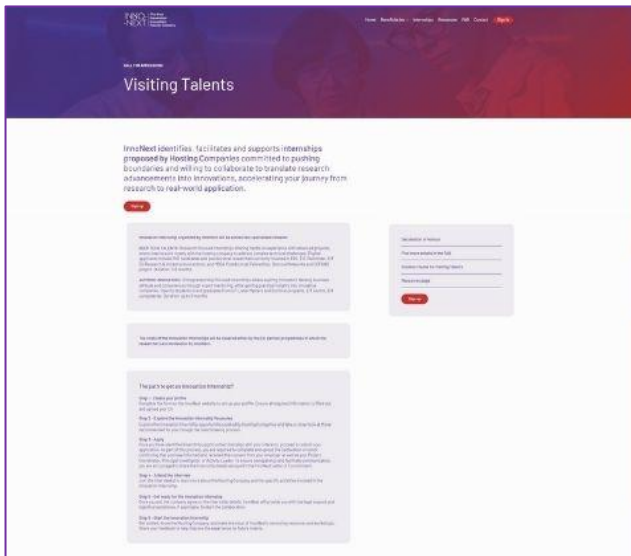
INNO NEXT

Home Beneficiaries Internships Resources FAQ Contact Sign in

CALL FOR APPLICATIONS

Visiting Talents

InnoNext identifies, facilitates and supports internships proposed by Hosting Companies committed to pushing boundaries and willing to collaborate to translate research advancements into innovations, accelerating your journey from research to real-world application.

Sign up

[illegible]

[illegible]

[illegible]

The path to get an Innovation Internship?

Step 1 – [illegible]

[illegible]

Step 2 – Explore the Innovation Internship Vacancies

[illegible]

Step 3 – Apply

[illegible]

Step 4 – Attend the interview

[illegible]

Step 5 – Get ready for the Innovation Internship

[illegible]

Step 6 – Start the Innovation Internship

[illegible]

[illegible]

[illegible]

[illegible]

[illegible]

Sign up